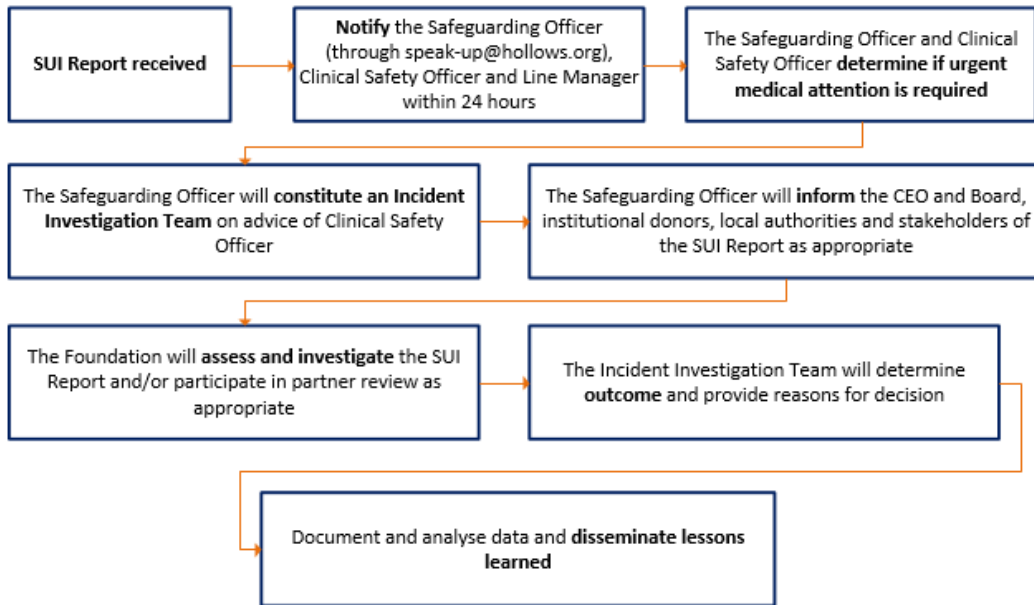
SUI Report received

Notify the Safeguarding Officer (through speak-up@hollows.org), Clinical Safety Officer and Line Manager within 24 hours

The Safeguarding Officer and Clinical Safety Officer determine if urgent medical attention is required

The Safeguarding Officer will constitute an Incident Investigation Team on advice of Clinical Safety Officer

The Safeguarding Officer will inform the CEO and Board, institutional donors, local authorities and stakeholders of the SUI Report as appropriate

The Foundation will assess and investigate the SUI Report and/or participate in partner review as appropriate

The Incident Investigation Team will determine outcome and provide reasons for decision

Document and analyse data and disseminate lessons learned